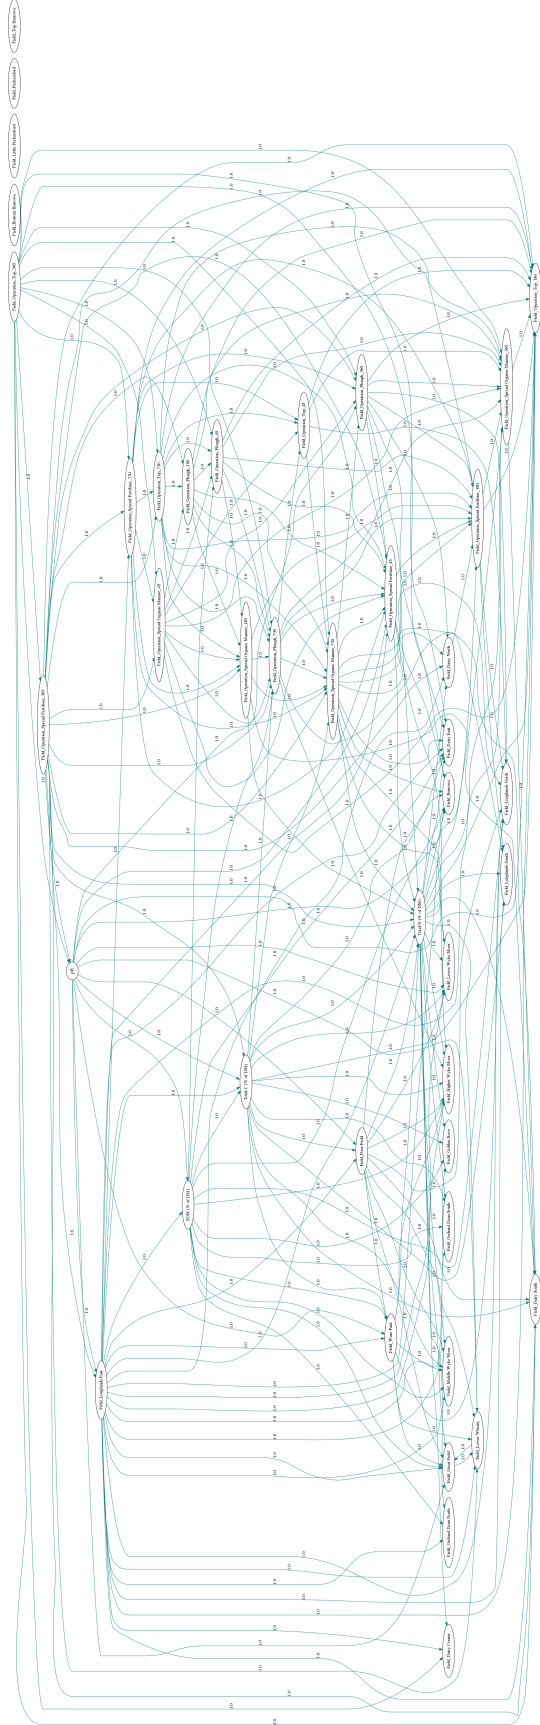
Field_Operation_Top_300

Field_Bottom_Barnett

Field_Little_Pocketsfield

Field_Pocketsfield

Field_Top_Barnett

Field_Operation_Spread Fertiliser_360

pH

Field_Longlands East

Field_Operation_Spread Fertiliser_170

Field_Operation_Top_170

Field_Operation_Spread Organic Manure_45

Field_Operation_Plough_180

Field_Operation_Plough_45

Field_Operation_Top_45

Field_Operation_Spread Organic Manure_180

Field_Operation_Plough_170

Field_Operation_Spread Organic Manure_170

Field_Operation_Plough_360

Field_Operation_Spread Fertiliser_45

Field_Operation_Spread Fertiliser_180

Field_Operation_Spread Organic Manure_360

Field_Operation_Top_180

Total C (% of DM)

Total N (% of DM)

Total P (% of DM)

Field_Pine Field

Field_Water Bank

Field_Dairy North

Field_Dairy East

Field_Burrows

Field_Longlands North

Field_Longlands South

Field_Lower Wyke Moor

Field_Higher Wyke Moor

Field_Golden Rove

Field_Orchard Dean South

Field_Middle Wyke Moor

Field_Great Field

Field_Orchard Dean North

Field_Lower Wyke

Field_Dairy Corner

Field_Dairy South

1.0